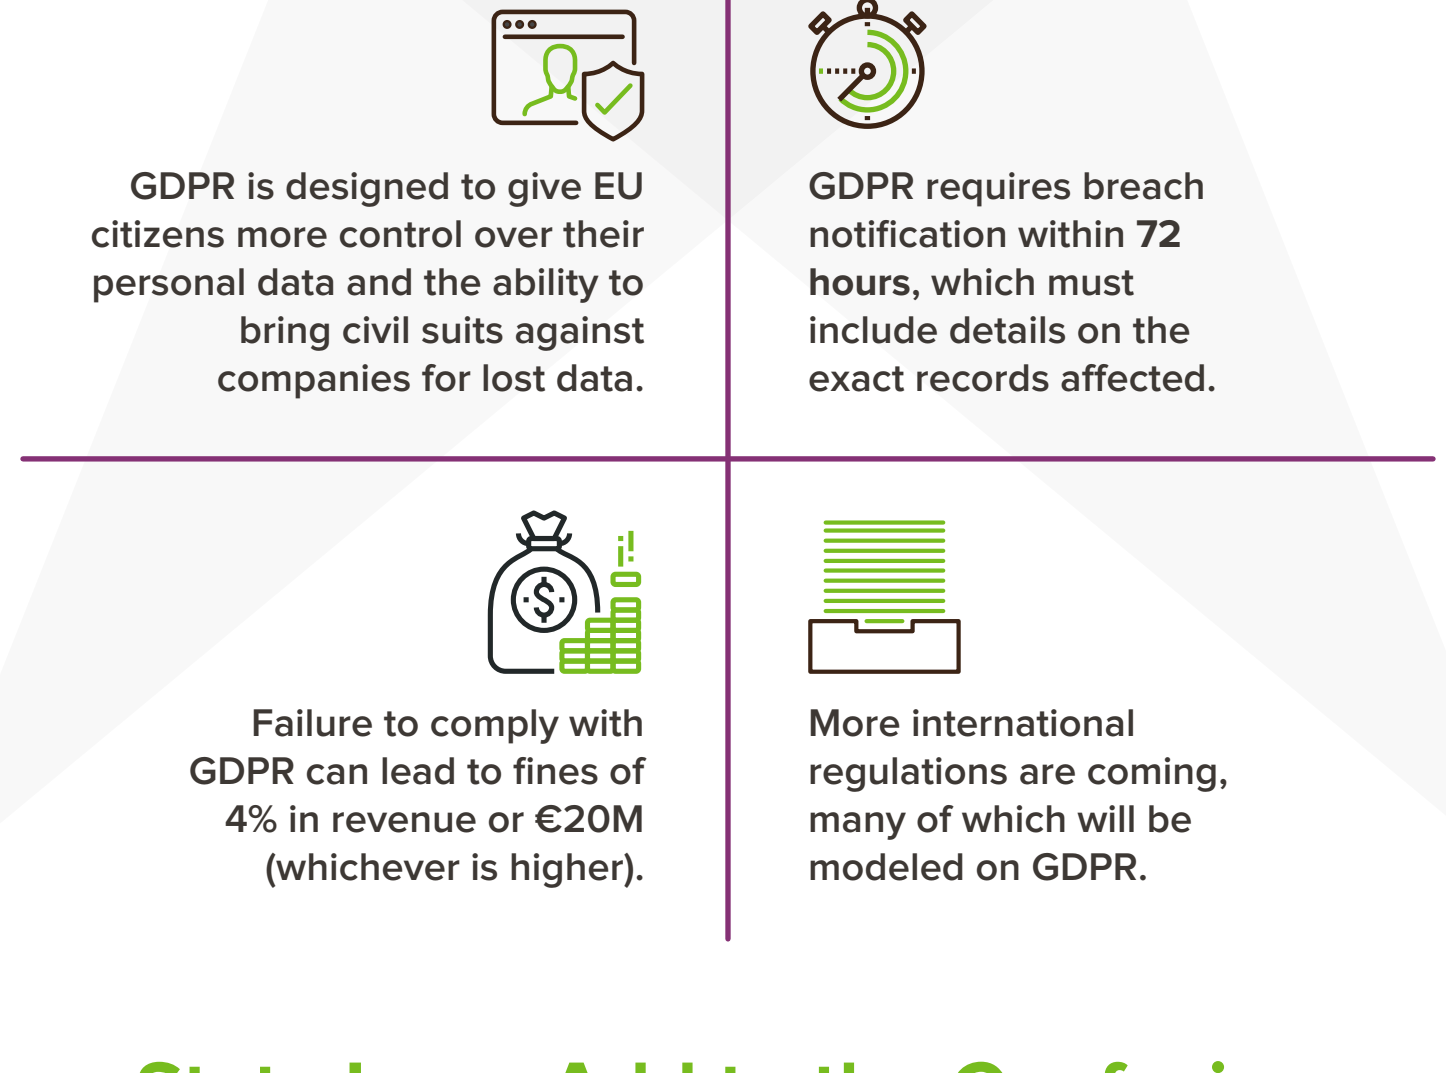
GDPR is designed to give EU citizens more control over their personal data and the ability to bring civil suits against companies for lost data.

GDPR requires breach notification within 72 hours, which must include details on the exact records affected.

Failure to comply with GDPR can lead to fines of 4% in revenue or €20M (whichever is higher).

More international regulations are coming, many of which will be modeled on GDPR.

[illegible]